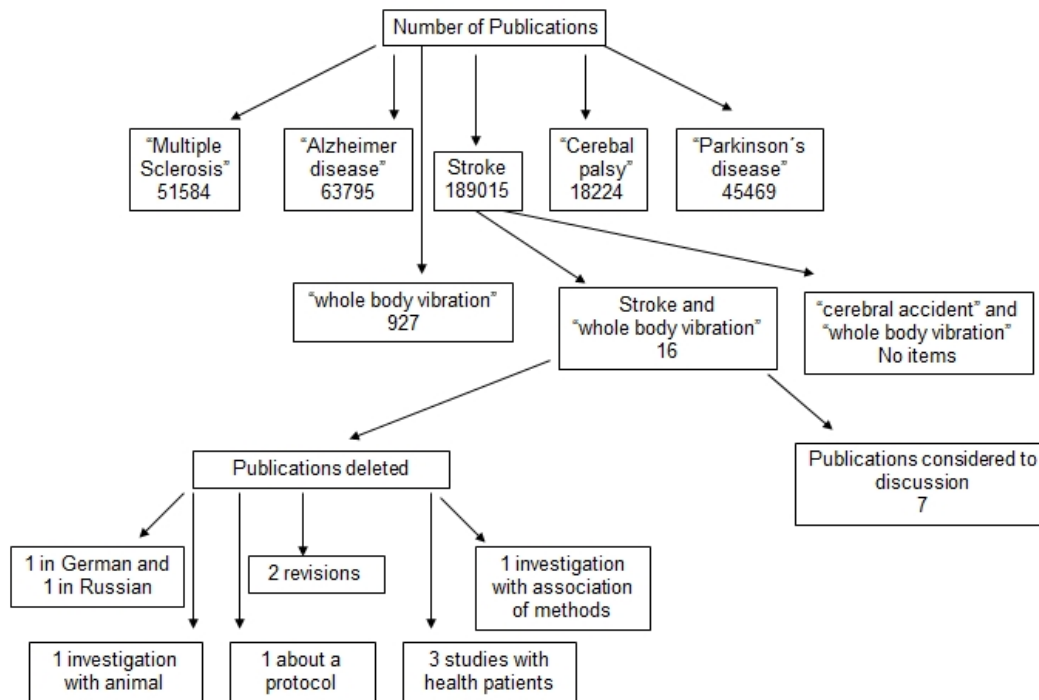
Number of Publications

"Multiple Sclerosis" 51584

"Alzheimer disease" 63795

Stroke 189015

"Cerebal palsy" 18224

"Parkinson´s disease" 45469

"whole body vibration" 927

Stroke and "whole body vibration" 16

"cerebral accident" and "whole body vibration" No items

Publications deleted

Publications considered to discussion 7

1 in German and 1 in Russian

2 revisions

1 investigation with association of methods

1 investigation with animal

1 about a protocol

3 studies with health patients